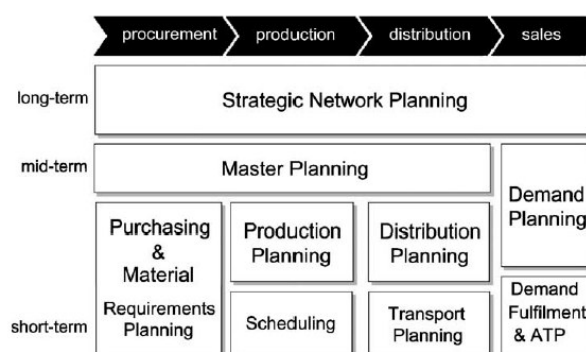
procurement
production
distribution
sales

long-term
Strategic Network Planning

mid-term
Master Planning

Demand Planning

Purchasing & Material Requirements Planning

Production Planning

Distribution Planning

short-term

Scheduling

Transport Planning

Demand Fulfilment & ATP